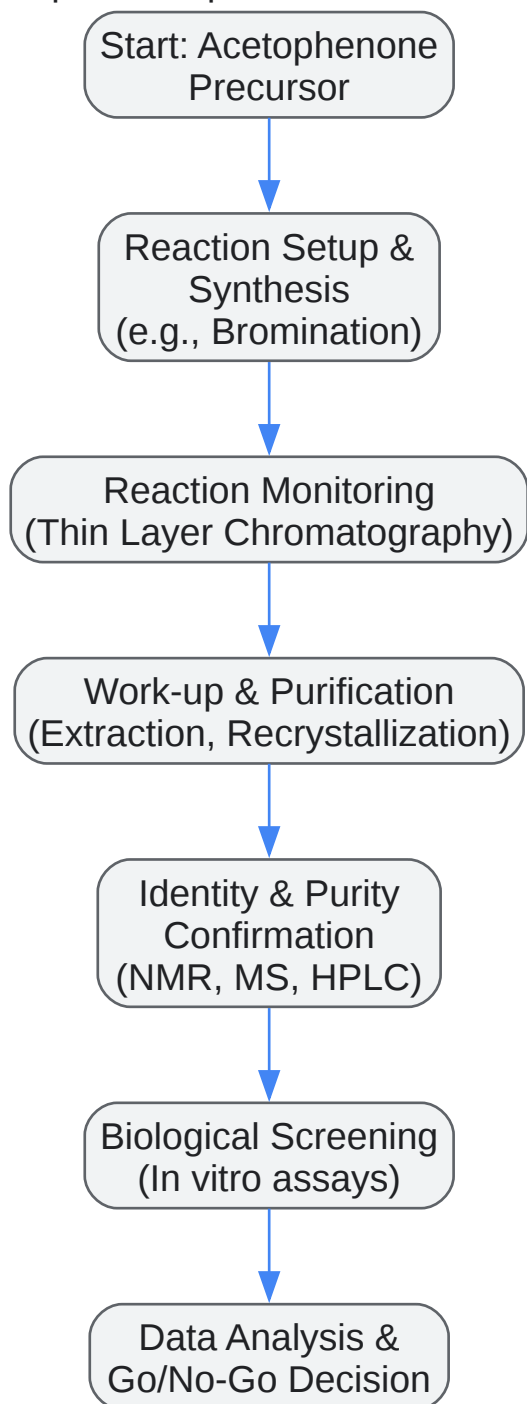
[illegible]

Start: Acetophenone Precursor

Reaction Setup & Synthesis (e.g., Bromination)

Reaction Monitoring (Thin Layer Chromatography)

Work-up & Purification (Extraction, Recrystallization)

Identity & Purity Confirmation (NMR, MS, HPLC)

Biological Screening (In vitro assays)

Data Analysis & Go/No-Go Decision